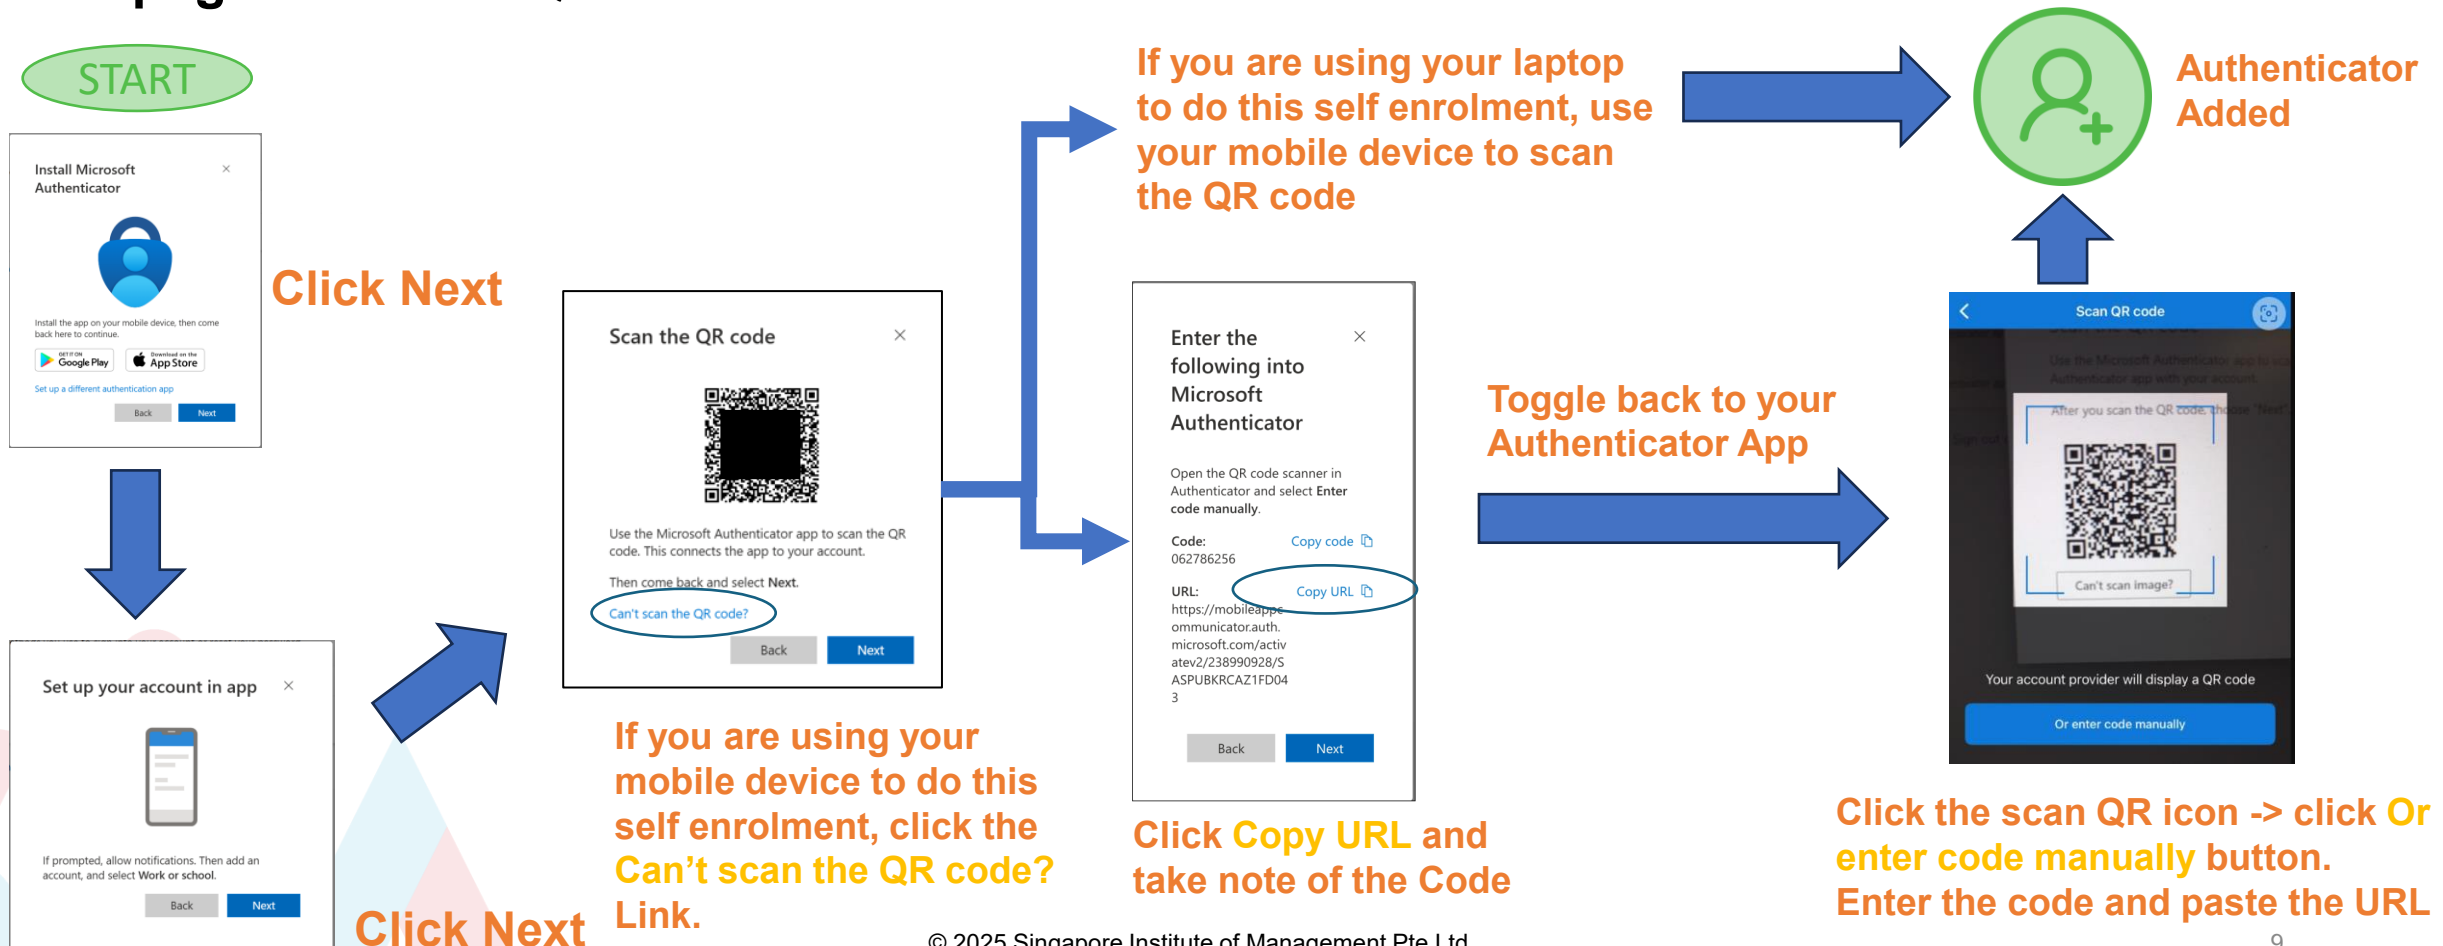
START

Install Microsoft Authenticator

Install the app on your mobile device, then come back here to continue.

GET IT ON Google Play

Download on the App Store

Set up a different authentication app

Back Next

Click Next

Set up your account in app

If prompted, allow notifications. Then add an account, and select Work or school.

Back Next

Click Next

Scan the QR code

Use the Microsoft Authenticator app to scan the QR code. This connects the app to your account.

Then come back and select Next.

Can't scan the QR code?

Back Next

If you are using your mobile device to do this self enrolment, click the Can't scan the QR code? Link.

If you are using your laptop to do this self enrolment, use your mobile device to scan the QR code

Enter the following into Microsoft Authenticator

Open the QR code scanner in Authenticator and select Enter code manually.

Code: Copy code
062786256

URL: Copy URL
https://mobileappcommunicator.auth.microsoft.com/activate/v2/238990928/SASPUBKRCAZ1FD043

Back Next

Click Copy URL and take note of the Code

Toggle back to your Authenticator App

Scan QR code

After you scan the QR code, choose "Next"

Can't scan image?

Your account provider will display a QR code

Or enter code manually

Authenticator Added

Click the scan QR icon -> click Or enter code manually button. Enter the code and paste the URL

© 2025 Singapore Institute of Management Pte Ltd

9